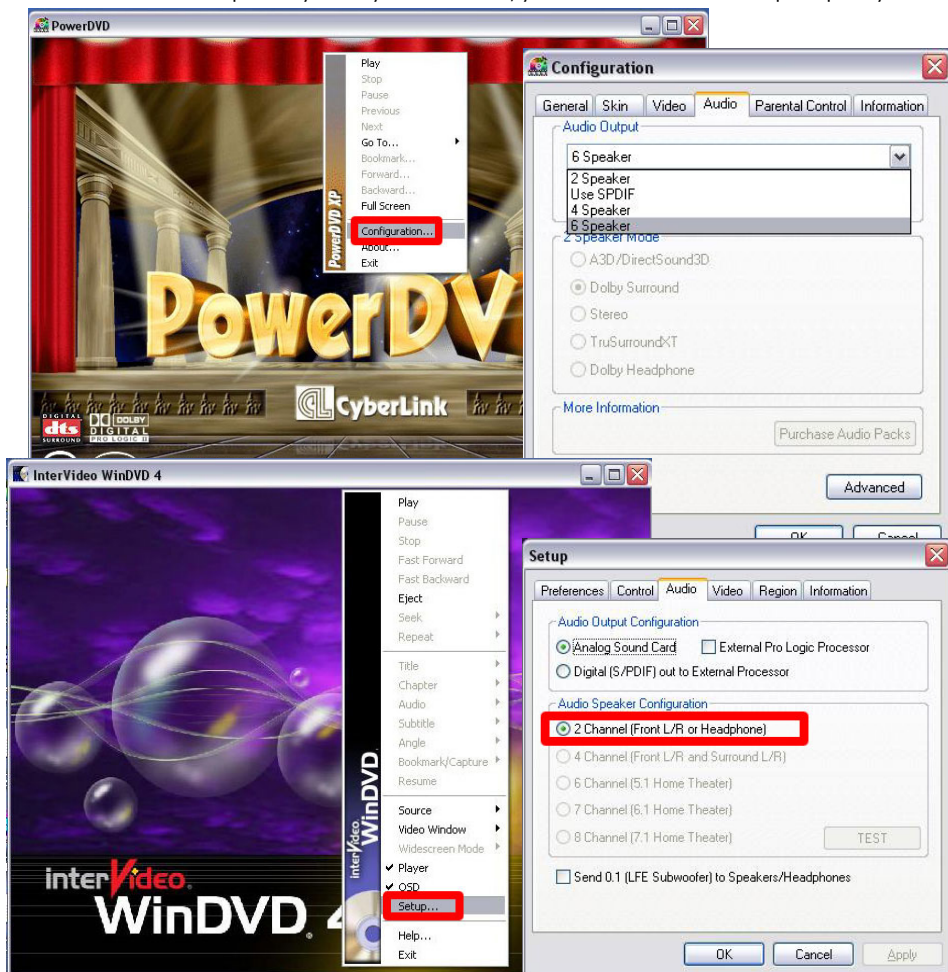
PowerDVD

Play
Stop
Pause
Previous
Next
Go To...
Bookmark...
Forward...
Backward...
Full Screen
Configuration...
About...
Exit

PowerDVD XP

PowerDV

DIGITAL dts SURROUND
DOLBY DIGITAL PRO LOGIC II
CyberLink

Configuration

General | Skin | Video | Audio | Parental Control | Information

Audio Output
6 Speaker
2 Speaker
Use SPDIF
4 Speaker
6 Speaker

2 Speaker Mode
A3D/DirectSound3D
Dolby Surround
Stereo
TruSurroundXT
Dolby Headphone

More Information
Purchase Audio Packs

Advanced

OK
Cancel

InterVideo WinDVD 4

Play
Pause
Stop
Fast Forward
Fast Backward
Eject
Seek
Repeat
Title
Chapter
Audio
Subtitle
Angle
Bookmark/Capture
Resume
Source
Video Window
Widescreen Mode
Player
OSD
Setup...
Help...
Exit

InterVideo WinDVD

interVideo
WinDVD 4

Setup

Preferences | Control | Audio | Video | Region | Information

Audio Output Configuration
Analog Sound Card
External Pro Logic Processor
Digital (S/PDIF) out to External Processor

Audio Speaker Configuration
2 Channel (Front L/R or Headphone)
4 Channel (Front L/R and Surround L/R)
6 Channel (5.1 Home Theater)
7 Channel (6.1 Home Theater)
8 Channel (7.1 Home Theater)
TEST

Send 0.1 (LFE Subwoofer) to Speakers/Headphones

OK
Cancel
Apply